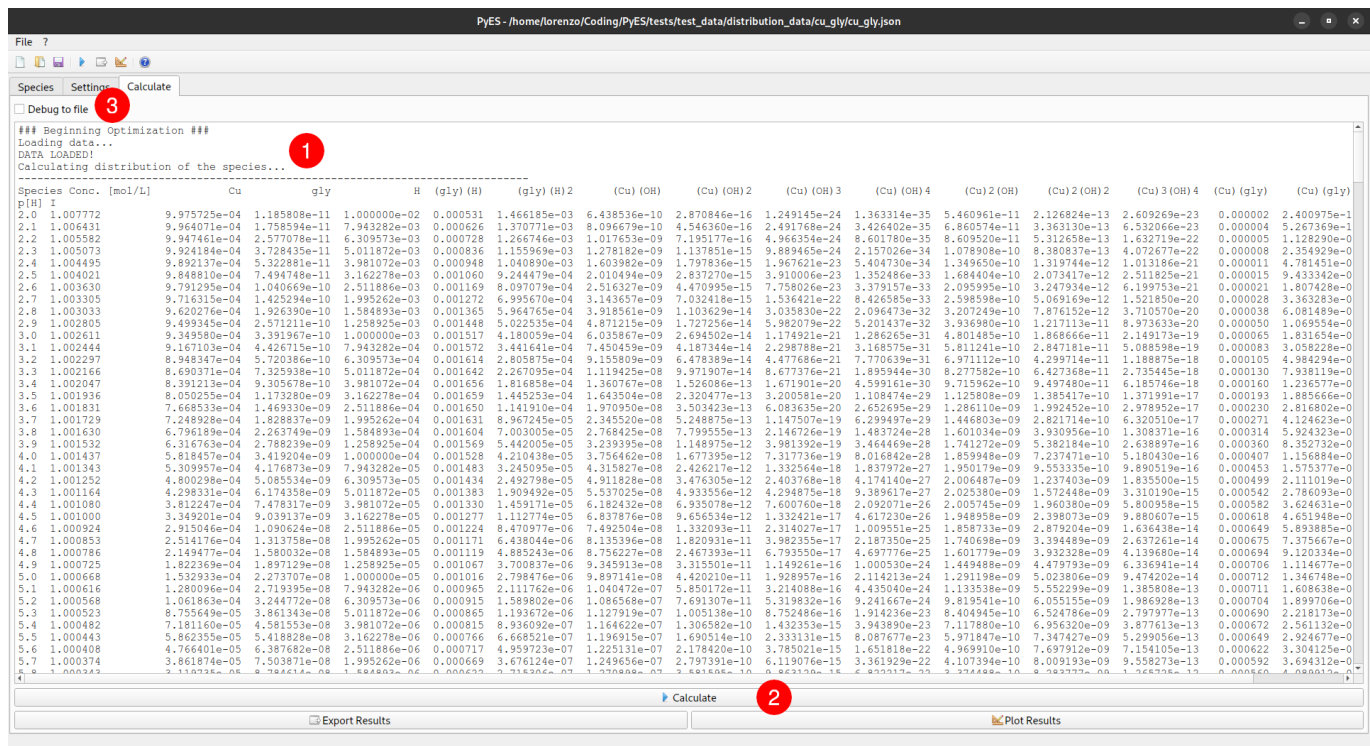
PyES - /home/lorenzo/Coding/PyES/tests/test_data/distribution_data/cu_gly/cu_gly.json

File ?

Species Settings Calculate

Debug to file 3

1

### Beginning Optimization ###
Loading data...
DATA LOADED!
Calculating distribution of the species...

| Species | Conc. [mol/L] | Cu | gly | H | (gly)(H) | (gly)(H)2 | (Cu)(OH) | (Cu)(OH)2 | (Cu)(OH)3 | (Cu)(OH)4 | (Cu)2(OH) | (Cu)2(OH)2 | (Cu)3(OH)4 | (Cu)(gly) | (Cu)(gly) |
|---|---|---|---|---|---|---|---|---|---|---|---|---|---|---|---|
| p[H] | I | | | | | | | | | | | | | | |
| 2.0 | 1.007772 | 9.975725e-04 | 1.185808e-11 | 1.000000e-02 | 0.000531 | 1.466185e-03 | 6.438536e-10 | 2.870846e-16 | 1.249145e-23 | 1.363314e-35 | 5.460961e-11 | 2.126824e-13 | 2.609269e-23 | 0.000002 | 2.400975e-1 |
| 2.1 | 1.006431 | 9.964071e-04 | 1.758594e-11 | 7.943282e-03 | 0.000626 | 1.370771e-03 | 8.096679e-10 | 4.546360e-16 | 2.491768e-23 | 3.426402e-35 | 6.860574e-11 | 3.363130e-13 | 6.532066e-23 | 0.000004 | 5.267369e-1 |
| 2.2 | 1.005582 | 9.947461e-04 | 2.577078e-11 | 6.309573e-03 | 0.000728 | 1.266746e-03 | 1.017653e-09 | 7.195177e-16 | 4.966354e-23 | 8.601780e-35 | 8.609520e-11 | 5.312658e-13 | 1.632719e-22 | 0.000005 | 1.128290e-0 |
| 2.3 | 1.005073 | 9.926184e-04 | 3.728435e-11 | 5.011872e-03 | 0.000836 | 1.155969e-03 | 1.278182e-09 | 1.137851e-15 | 9.889465e-24 | 2.157026e-34 | 1.078908e-10 | 8.380837e-13 | 4.072677e-22 | 0.000008 | 2.354929e-0 |
| 2.4 | 1.004495 | 9.892137e-04 | 5.322881e-11 | 3.981072e-03 | 0.000948 | 1.040890e-03 | 1.603982e-09 | 1.797836e-15 | 1.967621e-23 | 5.404730e-34 | 1.349650e-10 | 1.319744e-12 | 1.013186e-21 | 0.000011 | 4.781451e-0 |
| 2.5 | 1.004021 | 9.848810e-04 | 7.494748e-11 | 3.162278e-03 | 0.001060 | 9.244479e-04 | 2.010494e-09 | 2.837270e-15 | 3.910006e-23 | 1.352486e-33 | 1.684404e-10 | 2.073417e-12 | 2.511825e-21 | 0.000015 | 9.433342e-0 |
| 2.6 | 1.003630 | 9.791295e-04 | 1.040669e-10 | 2.511886e-03 | 0.001169 | 8.097079e-04 | 2.516327e-09 | 4.470995e-15 | 7.758026e-23 | 3.379157e-33 | 2.095995e-10 | 3.247934e-12 | 6.199753e-21 | 0.000021 | 1.807428e-0 |
| 2.7 | 1.003305 | 9.716315e-04 | 1.425294e-10 | 1.995262e-03 | 0.001272 | 6.995670e-04 | 3.143657e-09 | 7.032418e-15 | 1.536421e-22 | 8.426585e-33 | 2.598598e-10 | 5.069169e-12 | 1.521850e-20 | 0.000028 | 3.363283e-0 |
| 2.8 | 1.003033 | 9.620276e-04 | 1.926390e-10 | 1.584893e-03 | 0.001365 | 5.964765e-04 | 3.918561e-09 | 1.103629e-14 | 3.035830e-22 | 2.096473e-32 | 3.207249e-10 | 7.876152e-12 | 3.710570e-20 | 0.000038 | 6.081489e-0 |
| 2.9 | 1.002805 | 9.499345e-04 | 2.571211e-10 | 1.258925e-03 | 0.001448 | 5.022535e-04 | 4.871215e-09 | 1.727256e-14 | 5.982079e-22 | 5.201437e-32 | 3.936980e-10 | 1.217113e-11 | 8.973633e-20 | 0.000050 | 1.069554e-0 |
| 3.0 | 1.002611 | 9.349580e-04 | 3.391967e-10 | 1.000000e-03 | 0.001517 | 4.180059e-04 | 6.035867e-09 | 2.694502e-14 | 1.174921e-21 | 1.286265e-31 | 4.801485e-10 | 1.868666e-11 | 2.149173e-19 | 0.000065 | 1.831654e-0 |
| 3.1 | 1.002444 | 9.167103e-04 | 4.426715e-10 | 7.943282e-04 | 0.001572 | 3.441641e-04 | 7.450459e-09 | 4.187344e-14 | 2.298788e-21 | 3.168575e-31 | 5.811241e-10 | 2.847181e-11 | 5.088598e-19 | 0.000083 | 3.058228e-0 |
| 3.2 | 1.002297 | 8.948347e-04 | 5.720386e-10 | 6.309573e-04 | 0.001614 | 2.805875e-04 | 9.155809e-09 | 6.478389e-14 | 4.477686e-21 | 7.770639e-31 | 6.971112e-10 | 4.299714e-11 | 1.188875e-18 | 0.000105 | 4.984294e-0 |
| 3.3 | 1.002166 | 8.690371e-04 | 7.325938e-10 | 5.011872e-04 | 0.001642 | 2.267095e-04 | 1.119425e-08 | 9.971907e-14 | 8.677376e-21 | 1.895944e-30 | 8.277582e-10 | 6.427368e-11 | 2.735445e-18 | 0.000130 | 7.938119e-0 |
| 3.4 | 1.002047 | 8.391213e-04 | 9.305678e-10 | 3.981072e-04 | 0.001656 | 1.816858e-04 | 1.360767e-08 | 1.526086e-13 | 1.671901e-20 | 4.599161e-30 | 9.715962e-10 | 9.497480e-11 | 6.185746e-18 | 0.000160 | 1.236577e-0 |
| 3.5 | 1.001936 | 8.050255e-04 | 1.173280e-09 | 3.162278e-04 | 0.001659 | 1.445253e-04 | 1.643504e-08 | 2.320477e-13 | 3.200581e-20 | 1.108474e-29 | 1.125808e-09 | 1.385417e-10 | 1.371991e-17 | 0.000193 | 1.885666e-0 |
| 3.6 | 1.001831 | 7.668533e-04 | 1.469330e-09 | 2.511886e-04 | 0.001650 | 1.141910e-04 | 1.970950e-08 | 3.503423e-13 | 6.083635e-20 | 2.652695e-29 | 1.286110e-09 | 1.992452e-10 | 2.978952e-17 | 0.000230 | 2.816802e-0 |
| 3.7 | 1.001729 | 7.248928e-04 | 1.828837e-09 | 1.995262e-04 | 0.001631 | 8.967245e-05 | 2.345520e-08 | 5.248875e-13 | 1.147507e-19 | 6.299497e-29 | 1.446803e-09 | 2.821714e-10 | 6.320510e-17 | 0.000271 | 4.124623e-0 |
| 3.8 | 1.001630 | 6.796128e-04 | 2.263749e-09 | 1.584893e-04 | 0.001604 | 7.003005e-05 | 2.768425e-08 | 7.799555e-13 | 2.146726e-19 | 1.481724e-28 | 1.601034e-09 | 3.930956e-10 | 1.308371e-16 | 0.000314 | 5.924323e-0 |
| 3.9 | 1.001532 | 6.316763e-04 | 2.788239e-09 | 1.258925e-04 | 0.001569 | 5.442005e-05 | 3.239395e-08 | 1.148975e-12 | 3.981392e-19 | 3.464469e-28 | 1.741272e-09 | 5.382184e-10 | 2.638897e-16 | 0.000360 | 8.352732e-0 |
| 4.0 | 1.001437 | 5.818457e-04 | 3.419204e-09 | 1.000000e-04 | 0.001528 | 4.210438e-05 | 3.756462e-08 | 1.677395e-12 | 7.317736e-19 | 8.016842e-28 | 1.859948e-09 | 7.237471e-10 | 5.180430e-16 | 0.000407 | 1.156884e-0 |
| 4.1 | 1.001343 | 5.309957e-04 | 4.176873e-09 | 7.943282e-05 | 0.001483 | 3.245095e-05 | 4.315827e-08 | 2.426217e-12 | 1.332564e-18 | 1.837972e-27 | 1.950179e-09 | 9.553335e-10 | 9.890519e-16 | 0.000453 | 1.575377e-0 |
| 4.2 | 1.001252 | 4.800298e-04 | 5.085534e-09 | 6.309573e-05 | 0.001434 | 2.492798e-05 | 4.911828e-08 | 3.476305e-12 | 2.403768e-18 | 4.174140e-27 | 2.006487e-09 | 1.237403e-09 | 1.835500e-15 | 0.000499 | 2.111019e-0 |
| 4.3 | 1.001164 | 4.298331e-04 | 6.174358e-09 | 5.011872e-05 | 0.001383 | 1.909492e-05 | 5.537025e-08 | 4.933556e-12 | 4.294875e-18 | 9.389617e-27 | 2.025380e-09 | 1.572448e-09 | 3.310190e-15 | 0.000542 | 2.786093e-0 |
| 4.4 | 1.001080 | 3.812247e-04 | 7.478317e-09 | 3.981072e-05 | 0.001330 | 1.459171e-05 | 6.182432e-08 | 6.935078e-12 | 7.600760e-18 | 2.092071e-26 | 2.005745e-09 | 1.960380e-09 | 5.800958e-15 | 0.000582 | 3.624631e-0 |
| 4.5 | 1.001000 | 3.349201e-04 | 9.039137e-09 | 3.162278e-05 | 0.001277 | 1.112774e-05 | 6.837876e-08 | 9.656534e-12 | 1.332621e-17 | 4.617230e-26 | 1.948958e-09 | 2.398073e-09 | 9.880607e-15 | 0.000618 | 4.651948e-0 |
| 4.6 | 1.000924 | 2.915046e-04 | 1.090624e-08 | 2.511886e-05 | 0.001224 | 8.470977e-06 | 7.492504e-08 | 1.332093e-11 | 2.314027e-17 | 1.009551e-25 | 1.858733e-09 | 2.879204e-09 | 1.636438e-14 | 0.000649 | 5.893885e-0 |
| 4.7 | 1.000853 | 2.514176e-04 | 1.313758e-08 | 1.995262e-05 | 0.001171 | 6.438044e-06 | 8.135396e-08 | 1.820931e-11 | 3.982355e-17 | 2.187350e-25 | 1.740698e-09 | 3.394489e-09 | 2.637261e-14 | 0.000675 | 7.375667e-0 |
| 4.8 | 1.000786 | 2.149477e-04 | 1.580032e-08 | 1.584893e-05 | 0.001119 | 4.885243e-06 | 8.756227e-08 | 2.467393e-11 | 6.793550e-17 | 4.697776e-25 | 1.601779e-09 | 3.932328e-09 | 4.139680e-14 | 0.000694 | 9.120334e-0 |
| 4.9 | 1.000725 | 1.822369e-04 | 1.897129e-08 | 1.258925e-05 | 0.001067 | 3.700837e-06 | 9.345913e-08 | 3.315501e-11 | 1.149261e-16 | 1.000530e-24 | 1.449488e-09 | 4.479793e-09 | 6.336941e-14 | 0.000706 | 1.114677e-0 |
| 5.0 | 1.000668 | 1.532933e-04 | 2.273707e-08 | 1.000000e-05 | 0.001016 | 2.798476e-06 | 9.897141e-08 | 4.420210e-11 | 1.928957e-16 | 2.114213e-24 | 1.291198e-09 | 5.023806e-09 | 9.474202e-14 | 0.000712 | 1.346748e-0 |
| 5.1 | 1.000616 | 1.280096e-04 | 2.719395e-08 | 7.943282e-06 | 0.000965 | 2.111762e-06 | 1.040472e-07 | 5.850172e-11 | 3.214086e-16 | 4.435040e-24 | 1.133538e-09 | 5.552299e-09 | 1.385808e-13 | 0.000711 | 1.608638e-0 |
| 5.2 | 1.000568 | 1.061863e-04 | 3.244772e-08 | 6.309573e-06 | 0.000915 | 1.589802e-06 | 1.086568e-07 | 7.691307e-11 | 5.319832e-16 | 9.241667e-24 | 9.819541e-10 | 6.055155e-09 | 1.986928e-13 | 0.000704 | 1.899706e-0 |
| 5.3 | 1.000523 | 8.755649e-05 | 3.861343e-08 | 5.011872e-06 | 0.000865 | 1.193672e-06 | 1.127919e-07 | 1.005138e-10 | 8.752486e-16 | 1.914235e-23 | 8.404945e-10 | 6.524786e-09 | 2.797977e-13 | 0.000690 | 2.218173e-0 |
| 5.4 | 1.000482 | 7.181160e-05 | 4.581553e-08 | 3.981072e-06 | 0.000815 | 8.936092e-07 | 1.164622e-07 | 1.306582e-10 | 1.432353e-15 | 3.943890e-23 | 7.117880e-10 | 6.956320e-09 | 3.877613e-13 | 0.000672 | 2.561132e-0 |
| 5.5 | 1.000443 | 5.862355e-05 | 5.418828e-08 | 3.162278e-06 | 0.000766 | 6.668521e-07 | 1.196915e-07 | 1.690514e-10 | 2.333131e-15 | 8.087677e-23 | 5.971847e-10 | 7.347427e-09 | 5.299056e-13 | 0.000649 | 2.924677e-0 |
| 5.6 | 1.000408 | 4.766401e-05 | 6.387682e-08 | 2.511886e-06 | 0.000717 | 4.959723e-07 | 1.225131e-07 | 2.178420e-10 | 3.785021e-15 | 1.651818e-22 | 4.969910e-10 | 7.697912e-09 | 7.154105e-13 | 0.000622 | 3.304125e-0 |
| 5.7 | 1.000374 | 3.861874e-05 | 7.503871e-08 | 1.995262e-06 | 0.000669 | 3.676124e-07 | 1.249656e-07 | 2.797391e-10 | 6.119076e-15 | 3.361929e-22 | 4.107394e-10 | 8.009193e-09 | 9.558273e-13 | 0.000592 | 3.694312e-0 |

2

Calculate

Export Results

Plot Results